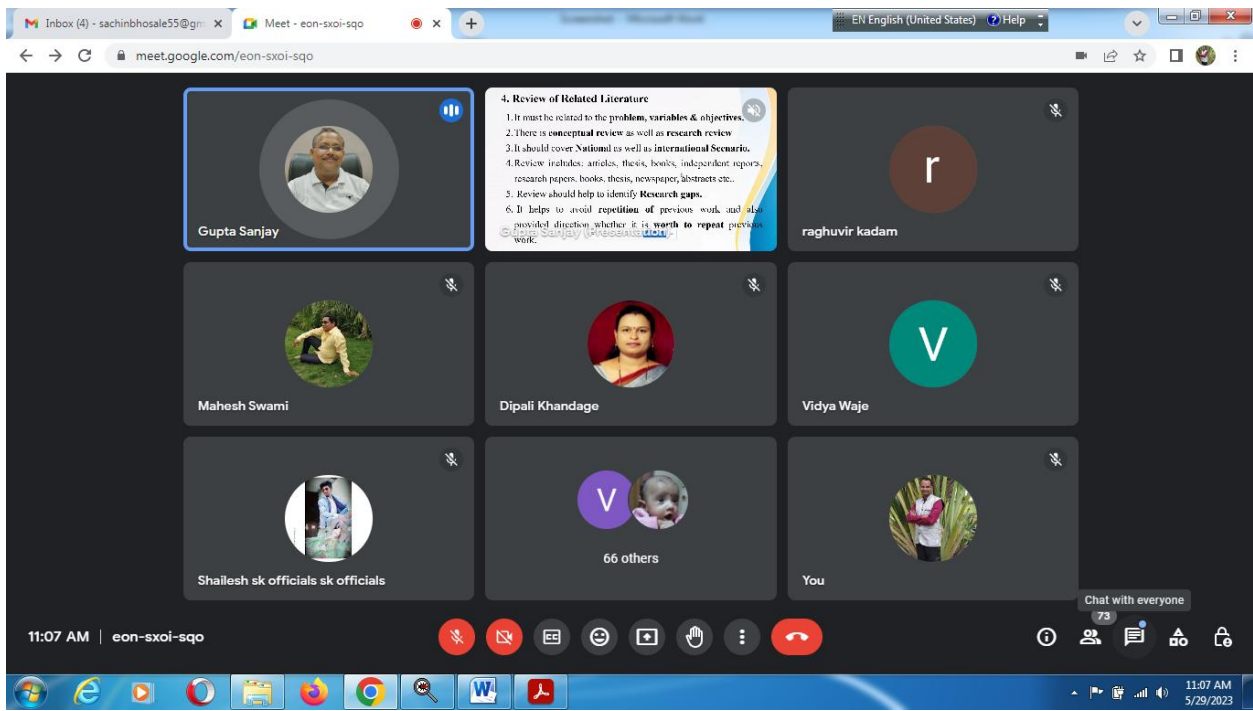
Inbox (4) - sachinbhosale55@gm ×
Meet - eon-sxoi-sqo ×
EN English (United States) Help
meet.google.com/eon-sxoi-sqo

Gupta Sanjay

4. Review of Related Literature
1. It must be related to the problem, variables & objectives.
2. There is conceptual review as well as research review
3. It should cover National as well as international Scenario.
4. Review includes: articles, thesis, books, independent reports, research papers, books, thesis, newspaper, abstracts etc..
5. Review should help to identify Research gaps.
6. It helps to avoid repetition of previous work and also provided direction whether it is worth to repeat previous work.
Gupta Sanjay (Presentation)

r
raghuvir kadam

Mahesh Swami

Dipali Khandage

V
Vidya Waje

Shailesh sk officials sk officials

V
66 others

You

Chat with everyone
73

11:07 AM | eon-sxoi-sqo

11:07 AM
5/29/2023